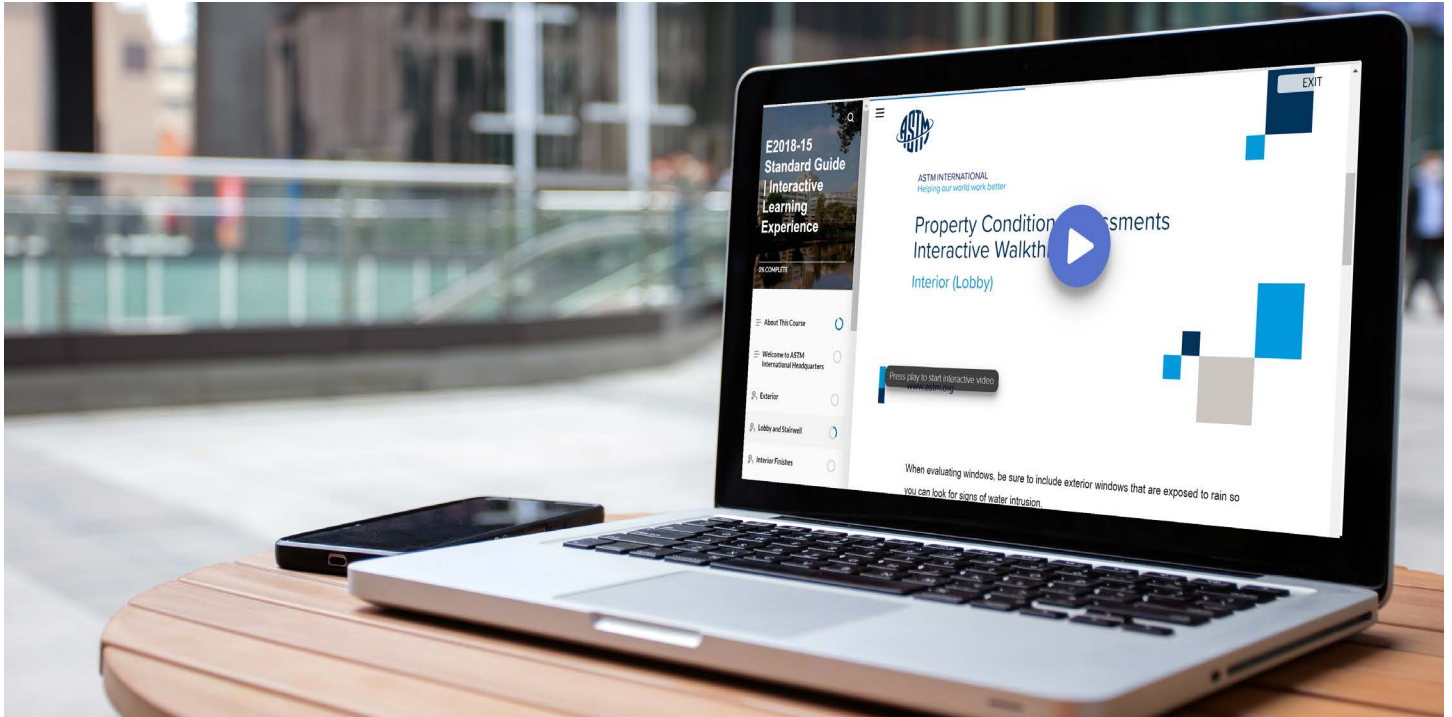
E2018-15 Standard Guide | Interactive Learning Experience

0% COMPLETE

About This Course

Welcome to ASTM International Headquarters

Exterior

Lobby and Stairwell

Interior Finishes

EXIT

ASTM

ASTM INTERNATIONAL
Helping our world work better

Property Condition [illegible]ssments
Interactive Walkth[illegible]

Interior (Lobby)

Press play to start interactive video

When evaluating windows, be sure to include exterior windows that are exposed to rain so you can look for signs of water intrusion.